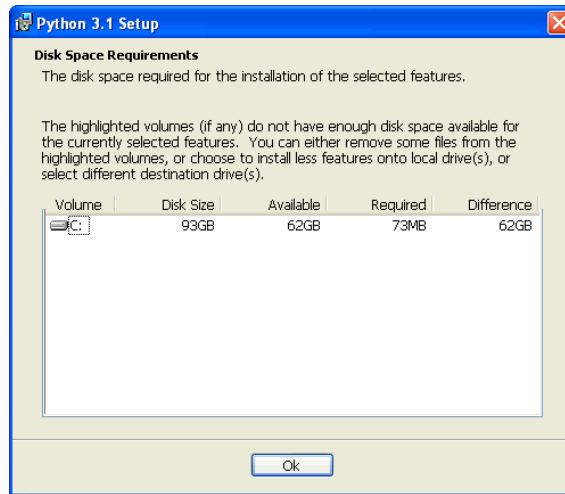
Python 3.1 Setup

Disk Space Requirements
The disk space required for the installation of the selected features.

The highlighted volumes (if any) do not have enough disk space available for the currently selected features. You can either remove some files from the highlighted volumes, or choose to install less features onto local drive(s), or select different destination drive(s).

| Volume | Disk Size | Available | Required | Difference |
|---|---|---|---|---|
| C: | 93GB | 62GB | 73MB | 62GB |

Ok